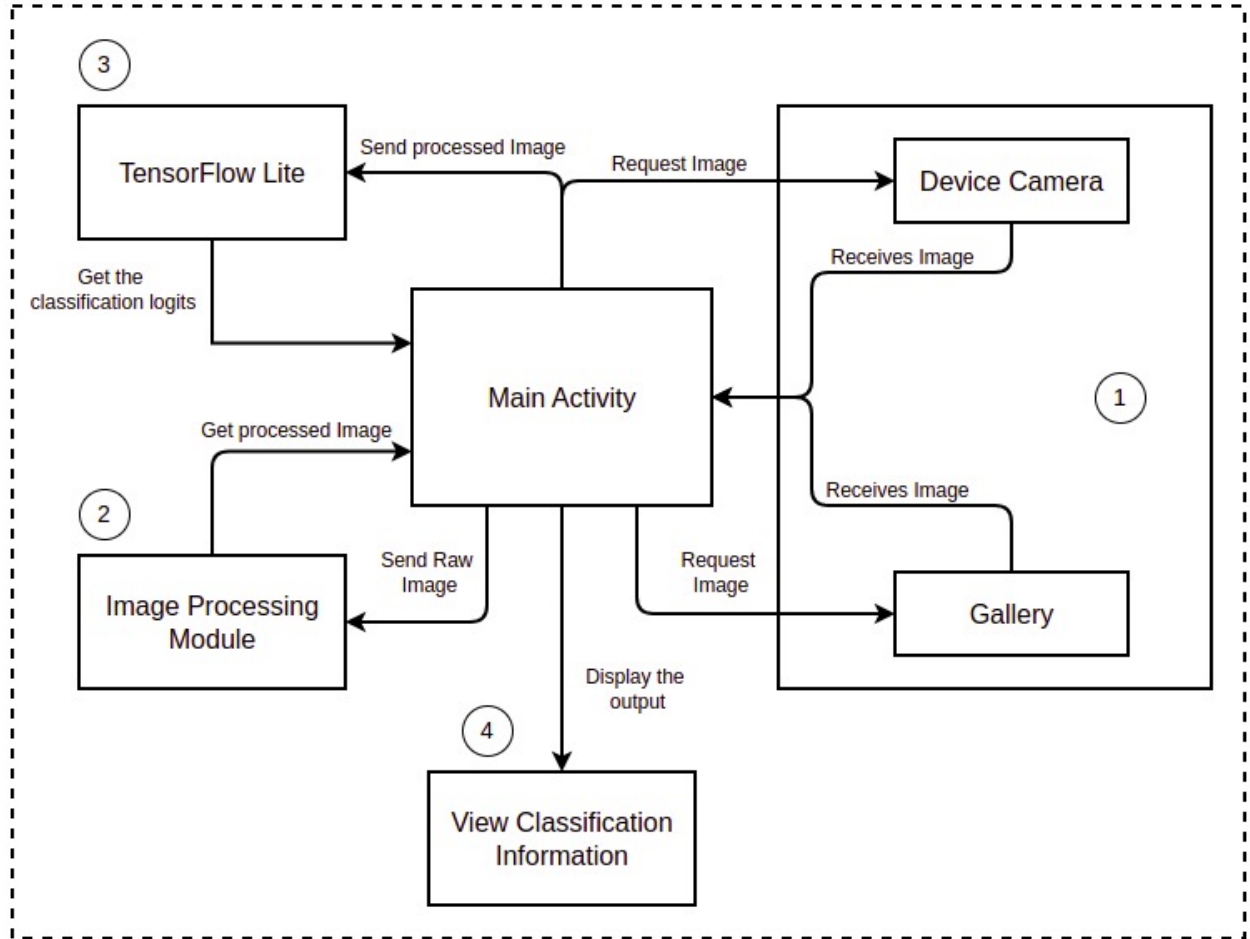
3

TensorFlow Lite

Send processed Image

Request Image

Device Camera

Get the classification logits

Receives Image

Main Activity

1

Get processed Image

Receives Image

2

Send Raw Image

Request Image

Image Processing Module

Gallery

Display the output

4

View Classification Information